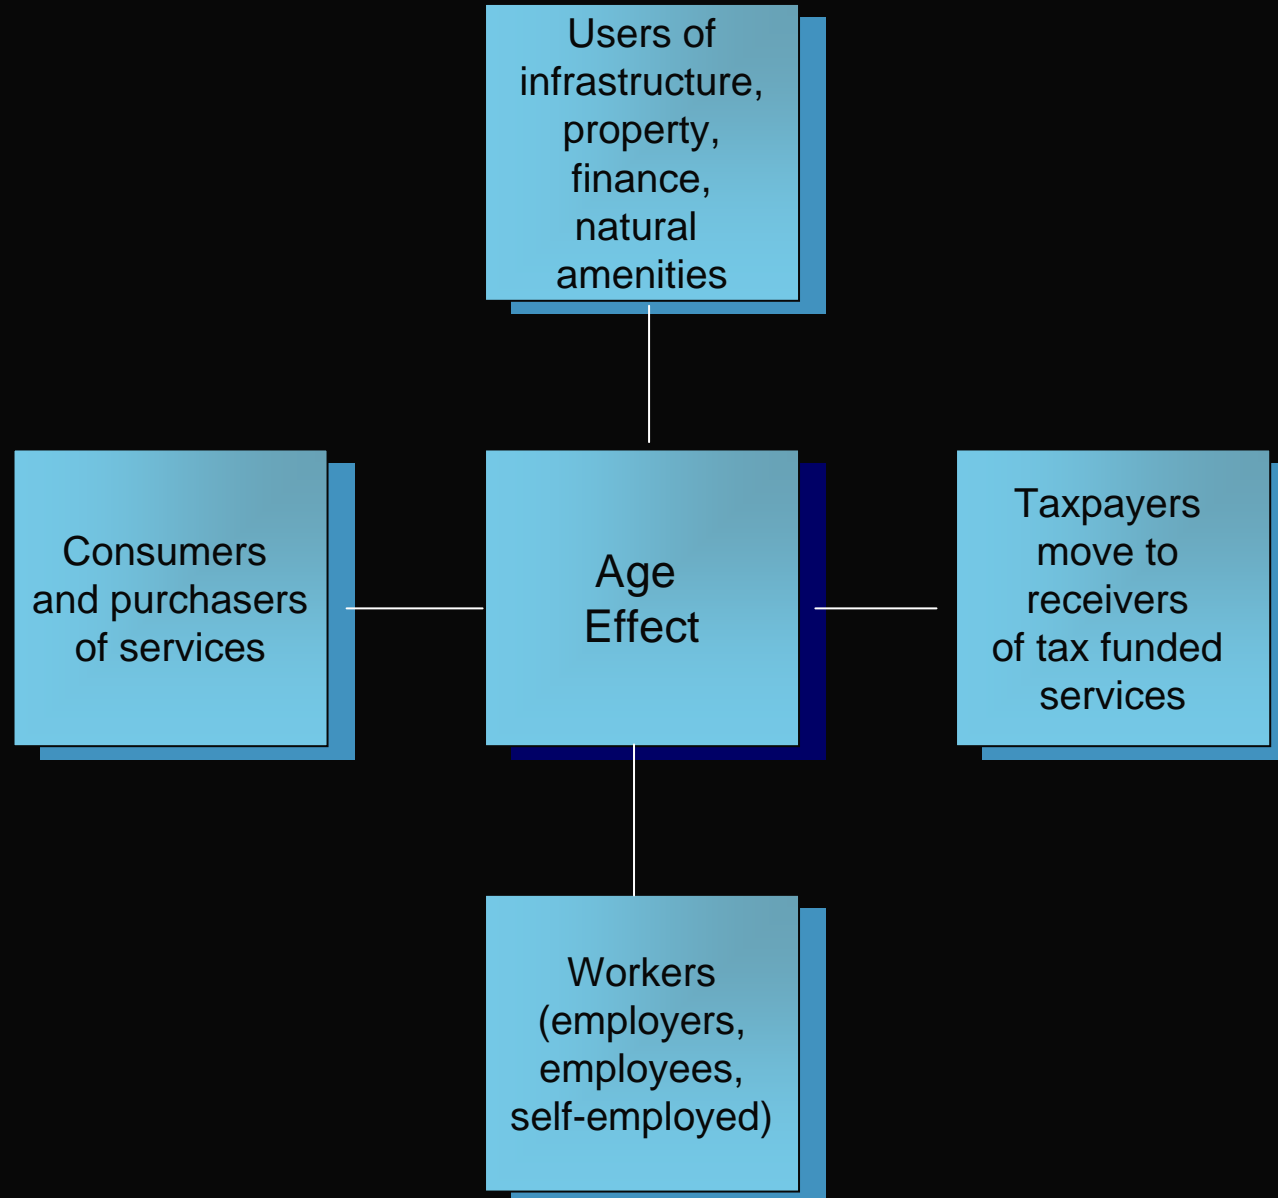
Users of infrastructure, property, finance, natural amenities

Consumers and purchasers of services

Age Effect

Taxpayers move to receivers of tax funded services

Workers (employers, employees, self-employed)